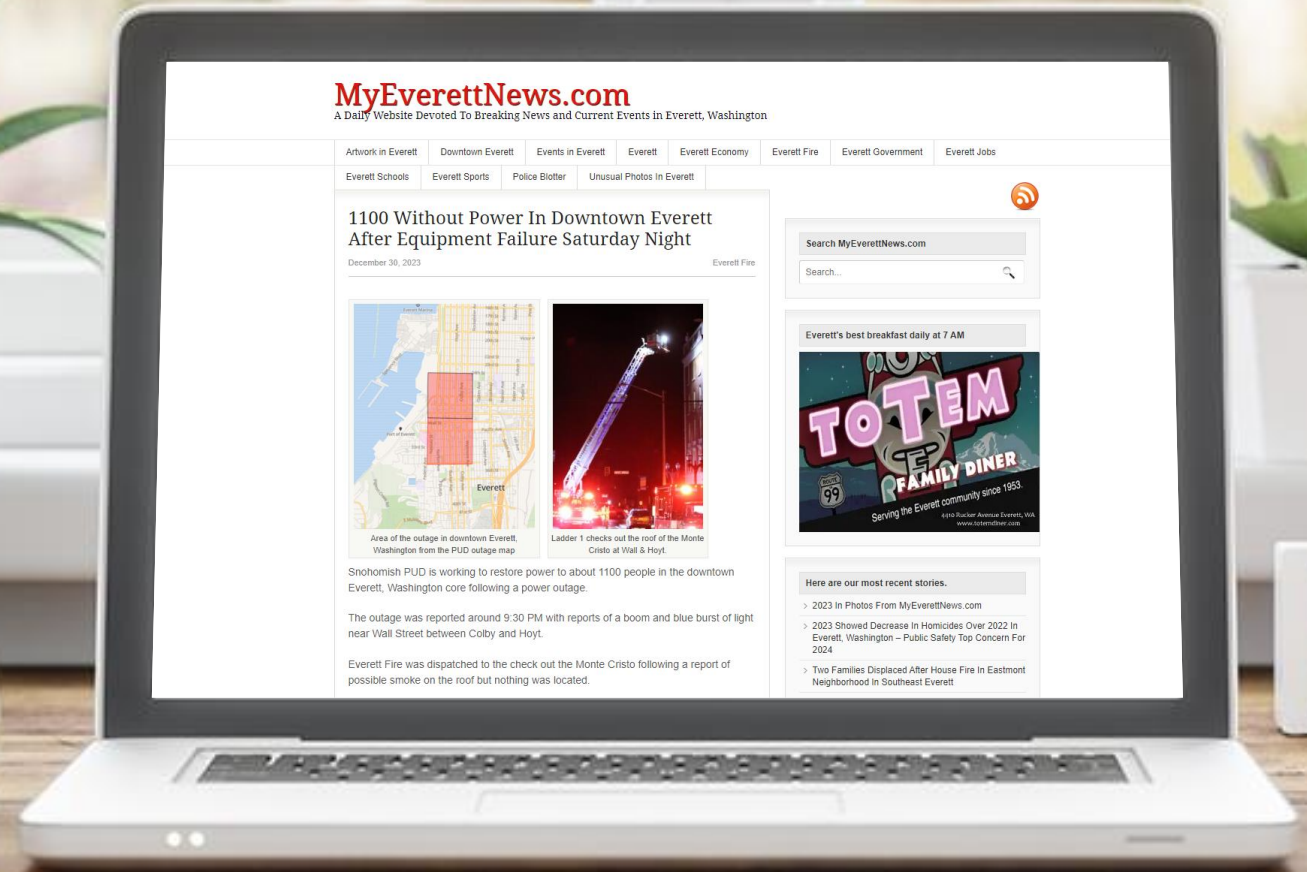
MyEverettNews.com
A Daily Website Devoted To Breaking News and Current Events in Everett, Washington

Artwork in Everett | Downtown Everett | Events in Everett | Everett | Everett Economy | Everett Fire | Everett Government | Everett Jobs | Everett Schools | Everett Sports | Police Blotter | Unusual Photos In Everett

1100 Without Power In Downtown Everett After Equipment Failure Saturday Night

December 30, 2023

Everett Fire

Everett

Area of the outage in downtown Everett, Washington from the PUD outage map

Ladder 1 checks out the roof of the Monte Cristo at Wall & Hoyt.

Snohomish PUD is working to restore power to about 1100 people in the downtown Everett, Washington core following a power outage.

The outage was reported around 9:30 PM with reports of a boom and blue burst of light near Wall Street between Colby and Hoyt.

Everett Fire was dispatched to the check out the Monte Cristo following a report of possible smoke on the roof but nothing was located.

Search MyEverettNews.com

Search...

Everett's best breakfast daily at 7 AM

TOTEM
FAMILY DINER
ROUTE 99
Serving the Everett community since 1953.
4310 Rucker Avenue Everett, WA
www.totemdiner.com

Here are our most recent stories.

2023 In Photos From MyEverettNews.com

2023 Showed Decrease In Homicides Over 2022 In Everett, Washington – Public Safety Top Concern For 2024

Two Families Displaced After House Fire In Eastmont Neighborhood In Southeast Everett